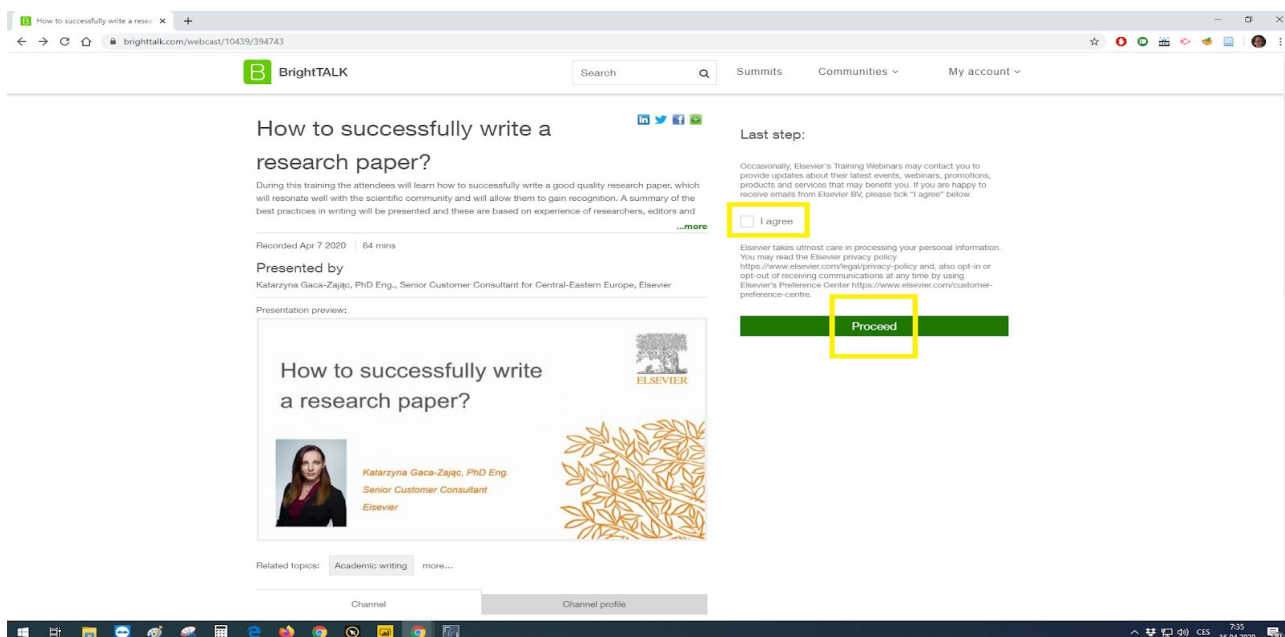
How to successfully write a resea ×

brighttalk.com/webcast/10439/394743

BrightTALK

Search

Summits Communities My account

How to successfully write a research paper?

During this training the attendees will learn how to successfully write a good quality research paper, which will resonate well with the scientific community and will allow them to gain recognition. A summary of the best practices in writing will be presented and these are based on experience of researchers, editors and

...more

Recorded Apr 7 2020 | 64 mins

Presented by

Katarzyna Gaca-Zając, PhD Eng., Senior Customer Consultant for Central-Eastern Europe, Elsevier

Presentation preview:

How to successfully write a research paper?

ELSEVIER

Katarzyna Gaca-Zając, PhD Eng.
Senior Customer Consultant
Elsevier

Related topics: Academic writing more...

Channel

Channel profile

Last step:

Occasionally, Elsevier's Training Webinars may contact you to provide updates about their latest events, webinars, promotions, products and services that may benefit you. If you are happy to receive emails from Elsevier BV, please tick "I agree" below.

I agree

Elsevier takes utmost care in processing your personal information. You may read the Elsevier privacy policy https://www.elsevier.com/legal/privacy-policy and, also opt-in or opt-out of receiving communications at any time by using Elsevier's Preference Center https://www.elsevier.com/customer-preference-centre.

Proceed

CES 7:35 15.04.2020